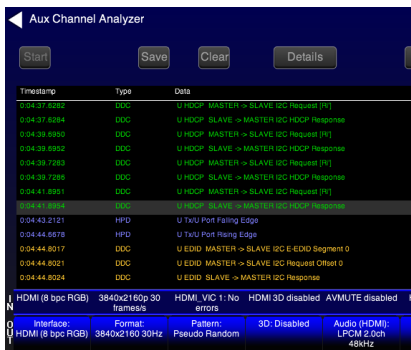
Aux Channel Analyzer

Start Save Clear Details

| Timestamp | Type | Data |
|---|---|---|
| 0:04:37.6282 | DDC | U HDCP MASTER -> SLAVE I2C Request [Ri'] |
| 0:04:37.6284 | DDC | U HDCP SLAVE -> MASTER I2C HDCP Response |
| 0:04:38.6950 | DDC | U HDCP MASTER -> SLAVE I2C Request [Ri'] |
| 0:04:38.6952 | DDC | U HDCP SLAVE -> MASTER I2C HDCP Response |
| 0:04:39.7283 | DDC | U HDCP MASTER -> SLAVE I2C Request [Ri'] |
| 0:04:39.7286 | DDC | U HDCP SLAVE -> MASTER I2C HDCP Response |
| 0:04:41.6951 | DDC | U HDCP MASTER -> SLAVE I2C Request [Ri'] |
| 0:04:41.6954 | DDC | U HDCP SLAVE -> MASTER I2C HDCP Response |
| 0:04:43.2121 | HPD | U Tx/U Port Falling Edge |
| 0:04:44.6578 | HPD | U Tx/U Port Rising Edge |
| 0:04:44.8017 | DDC | U EDID MASTER -> SLAVE I2C E-EDID Segment 0 |
| 0:04:44.8021 | DDC | U EDID MASTER -> SLAVE I2C Request Offset 0 |
| 0:04:44.8024 | DDC | U EDID SLAVE -> MASTER I2C Response |

IN
HDMI (8 bpc RGB) | 3840x2160p 30 frames/s | HDMI_VIC 1: No errors | HDMI 3D disabled | AVMUTE disabled

OUT
Interface: HDMI (8 bpc RGB) | Format: 3840x2160 30Hz | Pattern: Pseudo Random | 3D: Disabled | Audio (HDMI): LPCM 2.0ch 48kHz